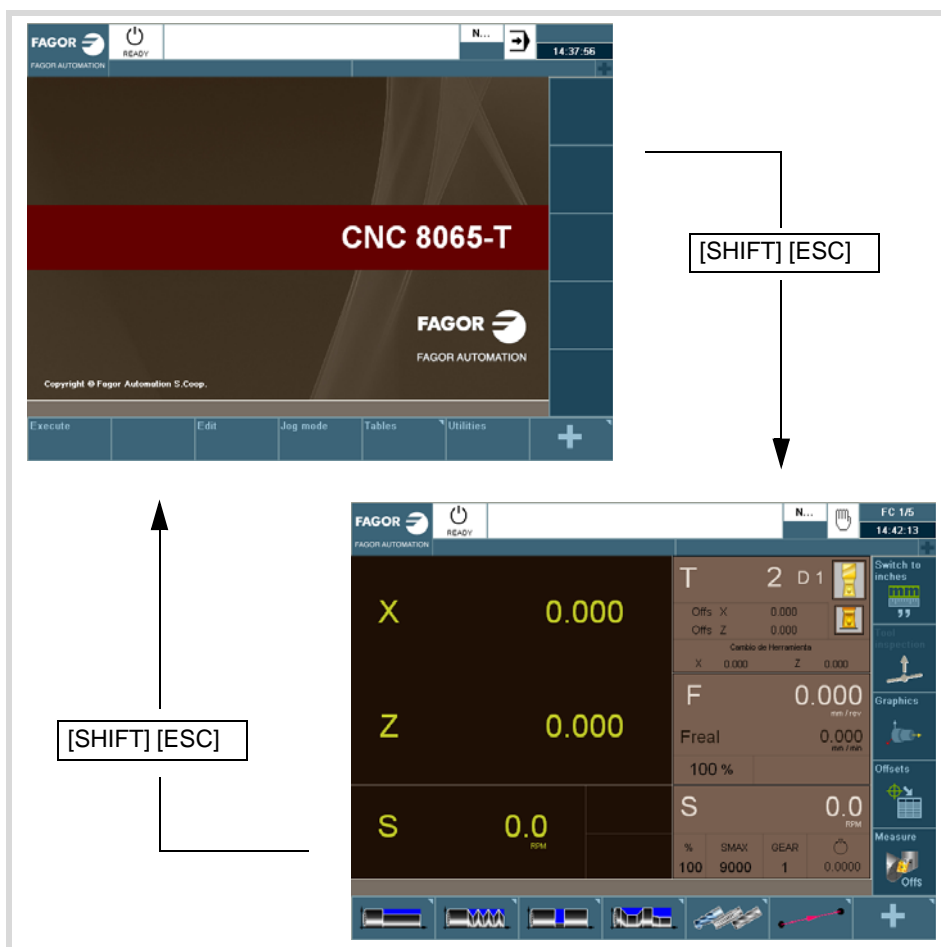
FAGOR
FAGOR AUTOMATION
READY
N...
14:37:56

CNC 8065-T

FAGOR
FAGOR AUTOMATION

Copyright © Fagor Automation S.Coop.

Execute
Edit
Jog mode
Tables
Utilities

[SHIFT] [ESC]

FAGOR
FAGOR AUTOMATION
READY
N...
FC 1/5
14:42:13

X 0.000
Z 0.000
S 0.0 RPM

T 2 D 1
Offs X 0.000
Offs Z 0.000
Cambio de Herramienta
X 0.000 Z 0.000

F 0.000 mm / rev
Freal 0.000 mm / min
100 %

S 0.0 RPM
% 100
SMAX 9000
GEAR 1
0.0000

Switch to inches
mm
Tool inspection
Graphics
Offsets
Measure
Offs

[SHIFT] [ESC]